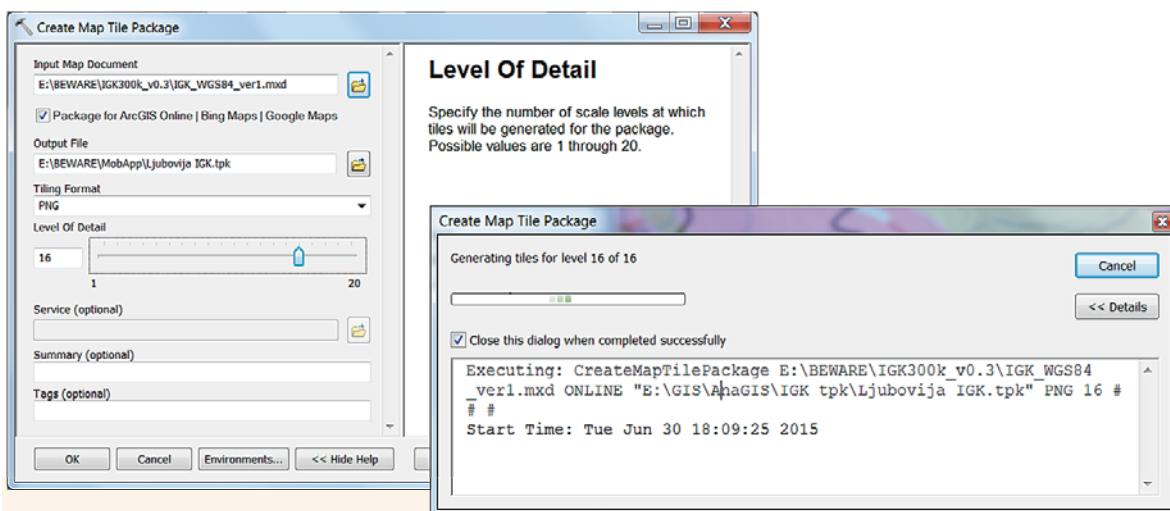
Create Map Tile Package

Input Map Document
E:\BEWARE\IGK300k_v0.3\IGK_WGS84_ver1.mxd

Package for ArcGIS Online | Bing Maps | Google Maps

Output File
E:\BEWARE\MobApp\Ljubovija IGK.tpk

Tiling Format
PNG

Level Of Detail
16
1
20

Service (optional)

Summary (optional)

Tags (optional)

OK Cancel Environments... << Hide Help

Level Of Detail

Specify the number of scale levels at which tiles will be generated for the package. Possible values are 1 through 20.

Create Map Tile Package

Generating tiles for level 16 of 16

Cancel

<< Details

Close this dialog when completed successfully

Executing: CreateMapTilePackage E:\BEWARE\IGK300k_v0.3\IGK_WGS84_ver1.mxd ONLINE "E:\GIS\AnaGIS\IGK tpk\Ljubovija IGK.tpk" PNG 16 # # #
Start Time: Tue Jun 30 18:09:25 2015